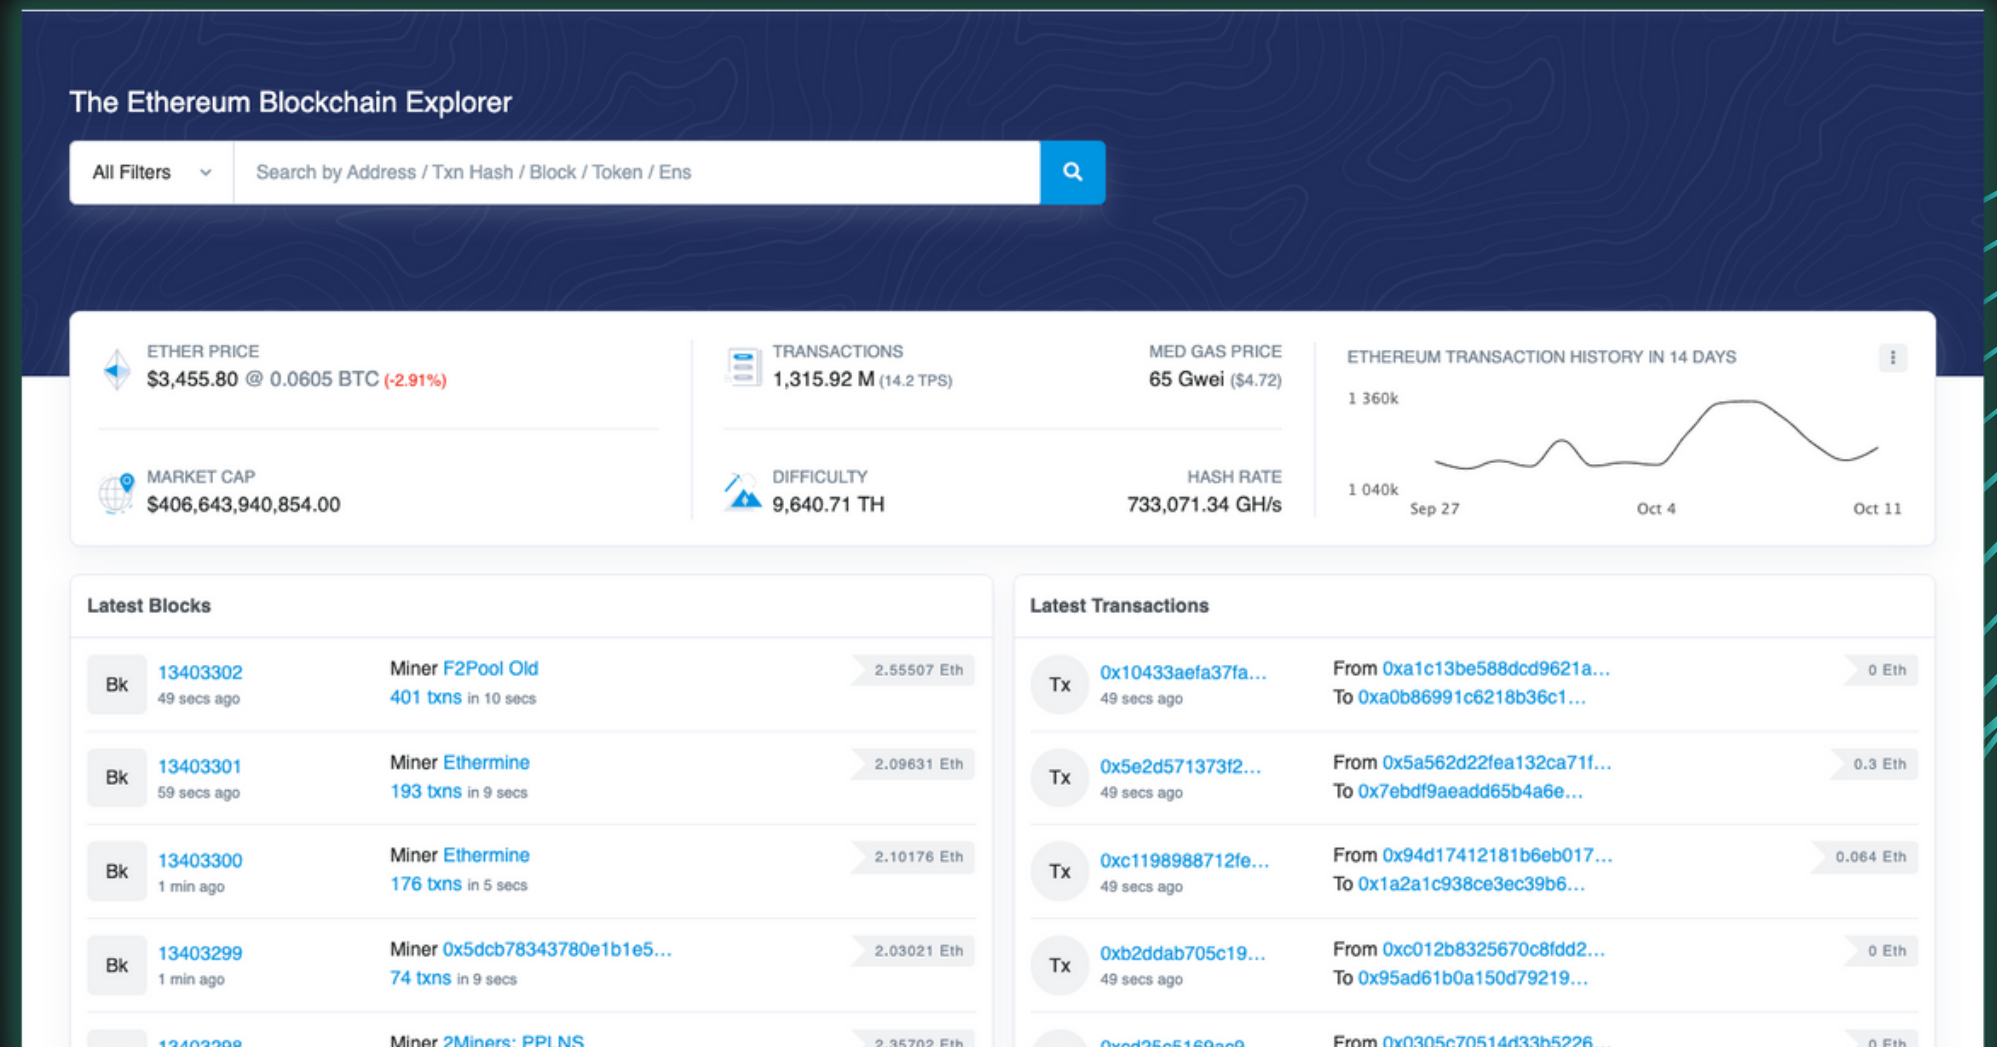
The Ethereum Blockchain Explorer

All Filters

Search by Address / Txn Hash / Block / Token / Ens

ETHER PRICE
$3,455.80 @ 0.0605 BTC (-2.91%)

TRANSACTIONS
1,315.92 M (14.2 TPS)

MED GAS PRICE
65 Gwei ($4.72)

ETHEREUM TRANSACTION HISTORY IN 14 DAYS

1 360k

1 040k

Sep 27 Oct 4 Oct 11

MARKET CAP
$406,643,940,854.00

DIFFICULTY
9,640.71 TH

HASH RATE
733,071.34 GH/s

Latest Blocks

Bk 13403302
49 secs ago
Miner F2Pool Old
401 txns in 10 secs
2.55507 Eth

Bk 13403301
59 secs ago
Miner Ethermine
193 txns in 9 secs
2.09631 Eth

Bk 13403300
1 min ago
Miner Ethermine
176 txns in 5 secs
2.10176 Eth

Bk 13403299
1 min ago
Miner 0x5dcb78343780e1b1e5...
74 txns in 9 secs
2.03021 Eth

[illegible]
Miner 2Miners: PPLNS
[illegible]

Latest Transactions

Tx 0x10433aefa37fa...
49 secs ago
From 0xa1c13be588dcd9621a...
To 0xa0b86991c6218b36c1...
0 Eth

Tx 0x5e2d571373f2...
49 secs ago
From 0x5a562d22fea132ca71f...
To 0x7ebdf9aeadd65b4a6e...
0.3 Eth

Tx 0xc1198988712fe...
49 secs ago
From 0x94d17412181b6eb017...
To 0x1a2a1c938ce3ec39b6...
0.064 Eth

Tx 0xb2ddab705c19...
49 secs ago
From 0xc012b8325670c8fdd2...
To 0x95ad61b0a150d79219...
0 Eth

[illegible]
From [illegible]
0 Eth